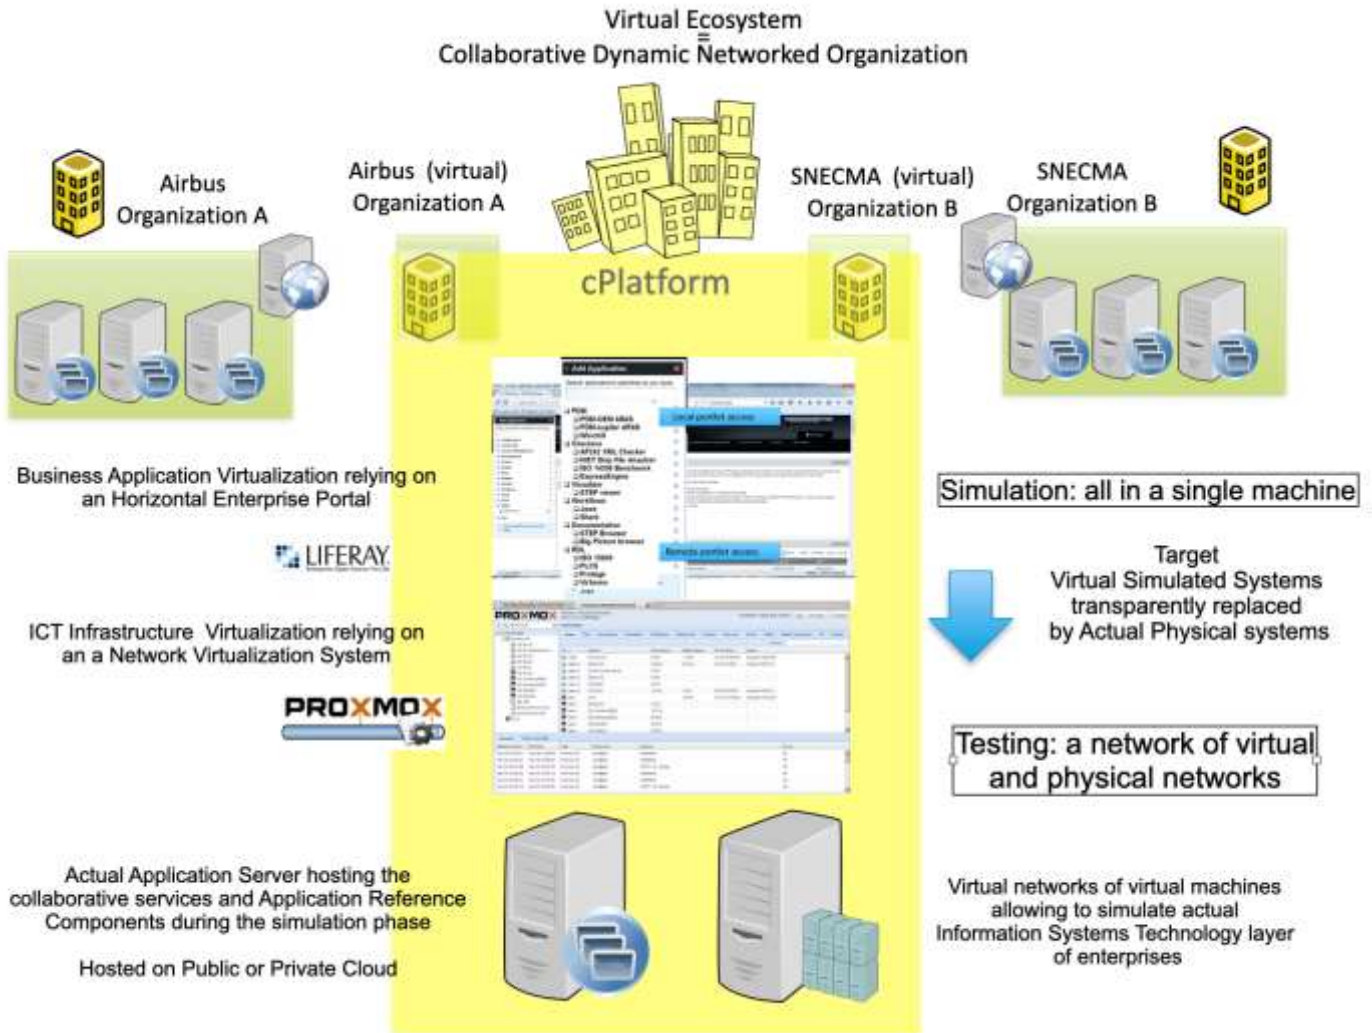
Virtual Ecosystem
=
Collaborative Dynamic Networked Organization

Airbus
Organization A

Airbus (virtual)
Organization A

SNECMA (virtual)
Organization B

SNECMA
Organization B

cPlatform

Add Application

Local portlet access

Remote portlet access

PROXMOX

Business Application Virtualization relying on an Horizontal Enterprise Portal

LIFERAY

ICT Infrastructure Virtualization relying on an a Network Virtualization System

PROXMOX

Simulation: all in a single machine

Target
Virtual Simulated Systems transparently replaced by Actual Physical systems

Testing: a network of virtual and physical networks

Actual Application Server hosting the collaborative services and Application Reference Components during the simulation phase

Hosted on Public or Private Cloud

Virtual networks of virtual machines allowing to simulate actual Information Systems Technology layer of enterprises